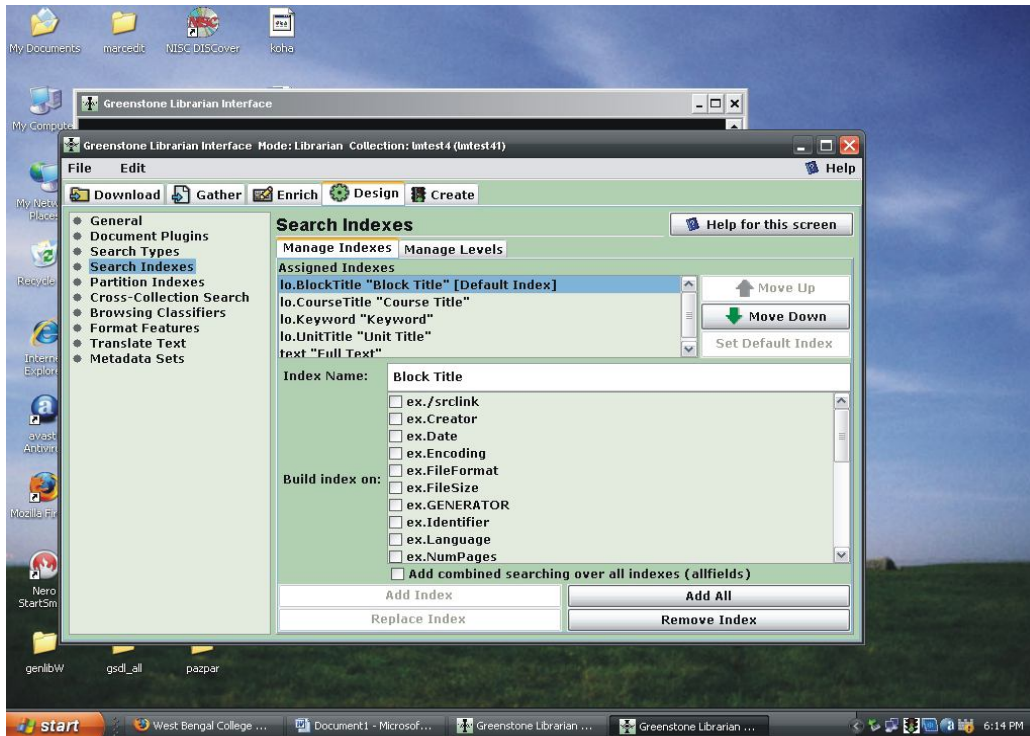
My Documents
marcedit
NISC DISCover
koha

My Compute

Greenstone Librarian Interface

Greenstone Librarian Interface Mode: Librarian Collection: lmtest4 (lmtest41)

File Edit
Help

Download Gather Enrich Design Create

General
Document Plugins
Search Types
Search Indexes
Partition Indexes
Cross-Collection Search
Browsing Classifiers
Format Features
Translate Text
Metadata Sets

Search Indexes
Help for this screen

Manage Indexes Manage Levels

Assigned Indexes
lo.BlockTitle "Block Title" [Default Index]
lo.CourseTitle "Course Title"
lo.Keyword "Keyword"
lo.UnitTitle "Unit Title"
text "Full Text"

Move Up
Move Down
Set Default Index

Index Name: Block Title

Build index on:
ex./srclink
ex.Creator
ex.Date
ex.Encoding
ex.FileFormat
ex.FileSize
ex.GENERATOR
ex.Identifier
ex.Language
ex.NumPages

Add combined searching over all indexes (allfields)

Add Index
Add All
Replace Index
Remove Index

My Netw Places
Recycle
Intern Explor
avast Antivir
Mozilla Fir
Nero StartSm
genlibW
gsdl_all
pazpar

start
West Bengal College ...
Document1 - Microsof...
Greenstone Librarian ...
Greenstone Librarian ...
6:14 PM